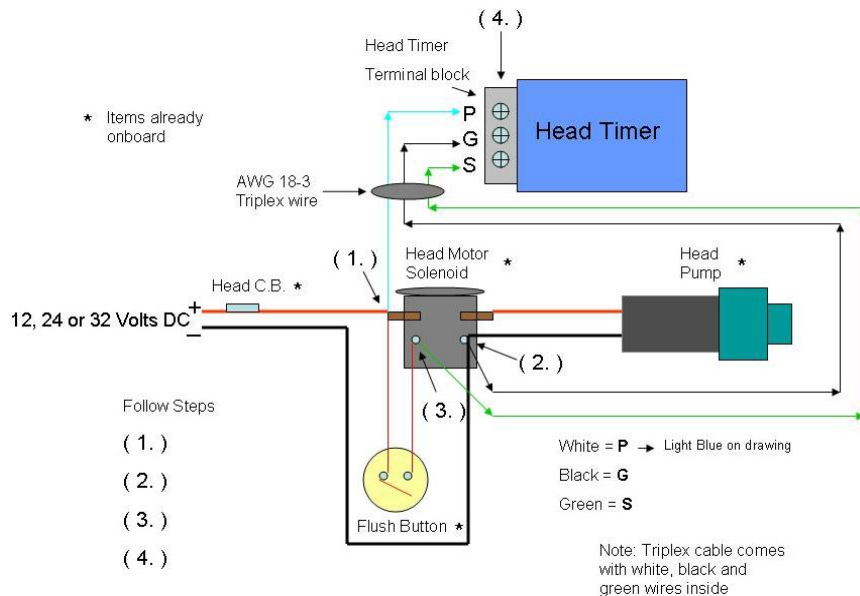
( 4. )

Head Timer

Terminal block

* Items already onboard

P

G

S

Head Timer

AWG 18-3 Triplex wire

( 1. )

Head Motor Solenoid *

Head Pump *

Head C.B. *

12, 24 or 32 Volts DC $+$ $-$

( 2. )

( 3. )

Follow Steps

( 1. )

( 2. )

( 3. )

( 4. )

White = P → Light Blue on drawing

Black = G

Green = S

Flush Button *

Note: Triplex cable comes with white, black and green wires inside